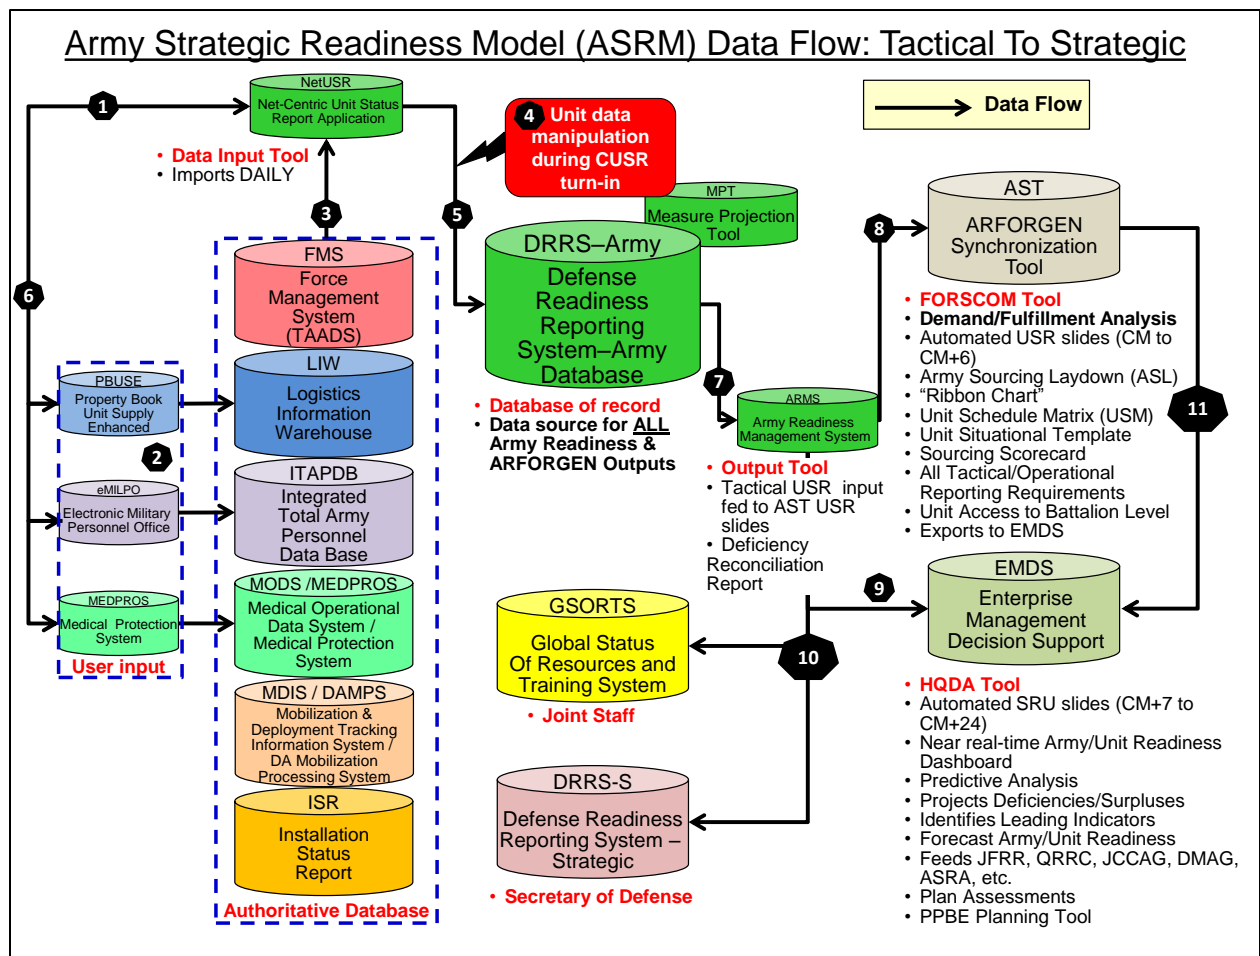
Army Strategic Readiness Model (ASRM) Data Flow: Tactical To Strategic

Data Flow

1

NetUSR
Net-Centric Unit Status Report Application

• Data Input Tool
• Imports DAILY

4 Unit data manipulation during CUSR turn-in

MPT
Measure Projection Tool

3

5

AST
ARFORGEN Synchronization Tool

8

6

FMS
Force Management System (TAADS)

DRRS–Army
Defense Readiness Reporting System–Army Database

• FORSCOM Tool
• Demand/Fulfillment Analysis
• Automated USR slides (CM to CM+6)
• Army Sourcing Laydown (ASL)
• "Ribbon Chart"
• Unit Schedule Matrix (USM)
• Unit Situational Template
• Sourcing Scorecard
• All Tactical/Operational Reporting Requirements
• Unit Access to Battalion Level
• Exports to EMDS

PBUSE
Property Book Unit Supply Enhanced

LIW
Logistics Information Warehouse

7

ARMS
Army Readiness Management System

11

2

• Database of record
• Data source for ALL Army Readiness & ARFORGEN Outputs

eMILPO
Electronic Military Personnel Office

ITAPDB
Integrated Total Army Personnel Data Base

• Output Tool
• Tactical USR input fed to AST USR slides
• Deficiency Reconciliation Report

9

EMDS
Enterprise Management Decision Support

MEDPROS
Medical Protection System

MODS /MEDPROS
Medical Operational Data System / Medical Protection System

GSORTS
Global Status Of Resources and Training System

10

User input

• Joint Staff

MDIS / DAMPS
Mobilization & Deployment Tracking Information System / DA Mobilization Processing System

• HQDA Tool
• Automated SRU slides (CM+7 to CM+24)
• Near real-time Army/Unit Readiness Dashboard
• Predictive Analysis
• Projects Deficiencies/Surpluses
• Identifies Leading Indicators
• Forecast Army/Unit Readiness
• Feeds JFRR, QRRC, JCCAG, DMAG, ASRA, etc.
• Plan Assessments
• PPBE Planning Tool

DRRS-S
Defense Readiness Reporting System – Strategic

ISR
Installation Status Report

• Secretary of Defense

Authoritative Database